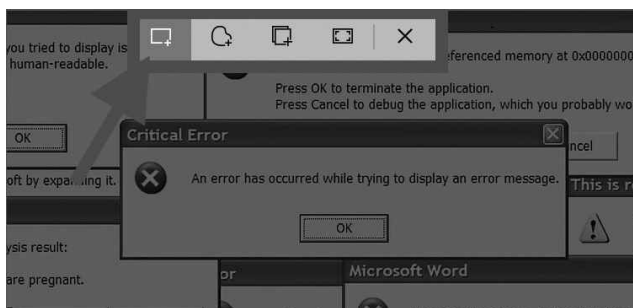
you tried to display is human-readable.

OK

oft by expanding it.

ysis result:

are pregnant.

eferenced memory at 0x0000000

Press OK to terminate the application.
Press Cancel to debug the application, which you probably wo

ncel

Critical Error

An error has occurred while trying to display an error message.

OK

This is r

or

Microsoft Word